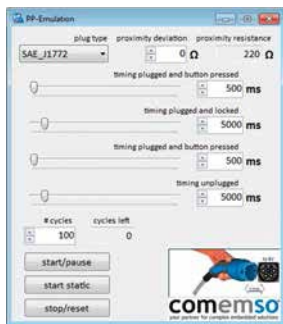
PP-Emulation

plug type proximity deviation proximity resistance
SAE_J1772 0 Ω 220 Ω

timing plugged and button pressed
500 ms

timing plugged and locked
5000 ms

timing plugged and button pressed
500 ms

timing unplugged
5000 ms

# cycles cycles left
100 0

start/pause
start static
stop/reset

comemso
your partner for complex embedded solutions